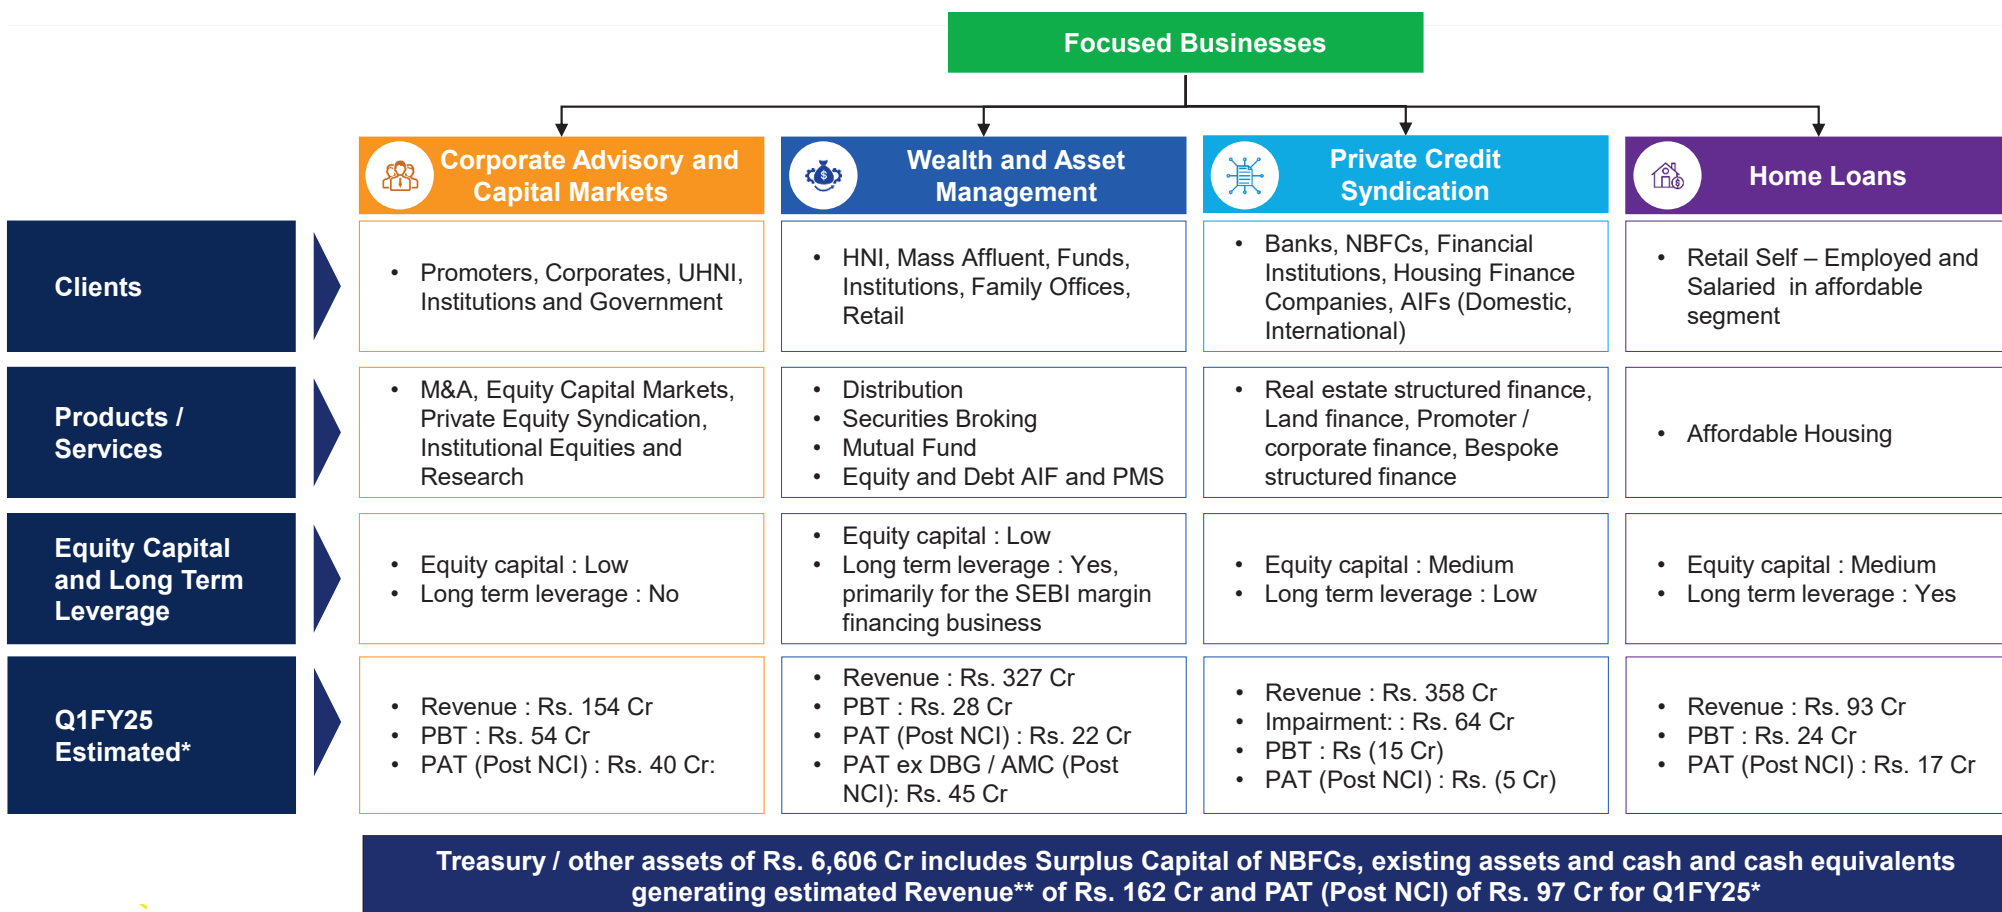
Focused Businesses

| | Corporate Advisory and Capital Markets | Wealth and Asset Management | Private Credit Syndication | Home Loans |
|---|---|---|---|---|
| Clients | • Promoters, Corporates, UHNI, Institutions and Government | • HNI, Mass Affluent, Funds, Institutions, Family Offices, Retail | • Banks, NBFCs, Financial Institutions, Housing Finance Companies, AIFs (Domestic, International) | • Retail Self – Employed and Salaried in affordable segment |
| Products / Services | • M&A, Equity Capital Markets, Private Equity Syndication, Institutional Equities and Research | • Distribution • Securities Broking • Mutual Fund • Equity and Debt AIF and PMS | • Real estate structured finance, Land finance, Promoter / corporate finance, Bespoke structured finance | • Affordable Housing |
| Equity Capital and Long Term Leverage | • Equity capital : Low • Long term leverage : No | • Equity capital : Low • Long term leverage : Yes, primarily for the SEBI margin financing business | • Equity capital : Medium • Long term leverage : Low | • Equity capital : Medium • Long term leverage : Yes |
| Q1FY25 Estimated* | • Revenue : Rs. 154 Cr • PBT : Rs. 54 Cr • PAT (Post NCI) : Rs. 40 Cr: | • Revenue : Rs. 327 Cr • PBT : Rs. 28 Cr • PAT (Post NCI) : Rs. 22 Cr • PAT ex DBG / AMC (Post NCI): Rs. 45 Cr | • Revenue : Rs. 358 Cr • Impairment: : Rs. 64 Cr • PBT : Rs (15 Cr) • PAT (Post NCI) : Rs. (5 Cr) | • Revenue : Rs. 93 Cr • PBT : Rs. 24 Cr • PAT (Post NCI) : Rs. 17 Cr |

Treasury / other assets of Rs. 6,606 Cr includes Surplus Capital of NBFCs, existing assets and cash and cash equivalents generating estimated Revenue** of Rs. 162 Cr and PAT (Post NCI) of Rs. 97 Cr for Q1FY25*